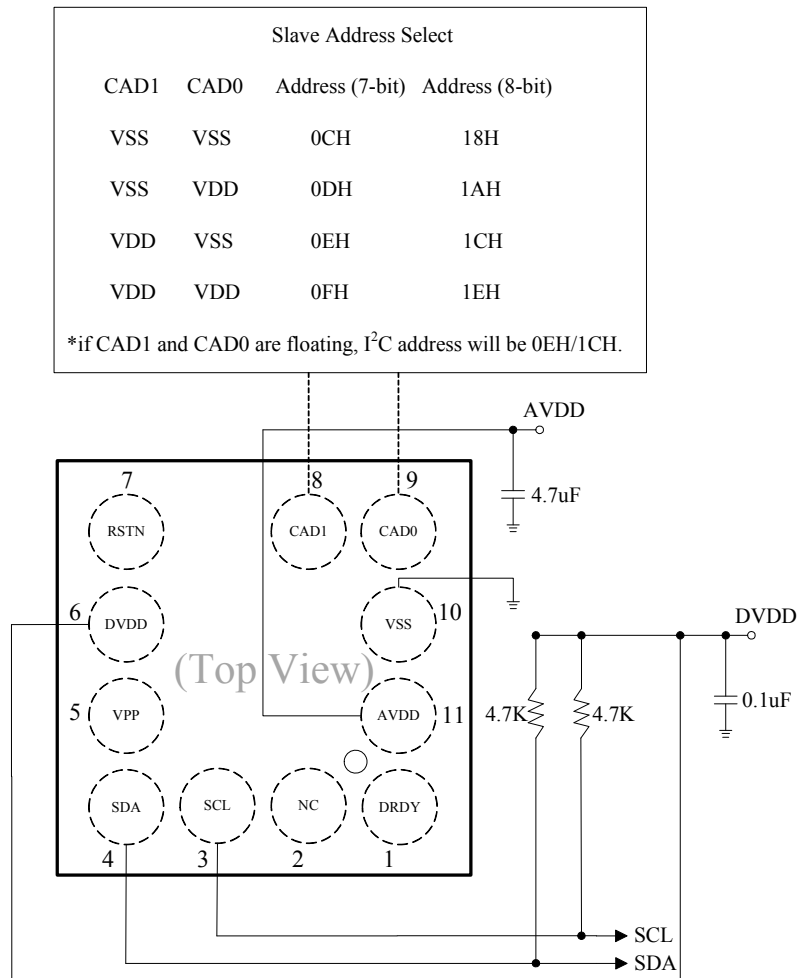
Slave Address Select

| CAD1 | CAD0 | Address (7-bit) | Address (8-bit) |
|---|---|---|---|
| VSS | VSS | 0CH | 18H |
| VSS | VDD | 0DH | 1AH |
| VDD | VSS | 0EH | 1CH |
| VDD | VDD | 0FH | 1EH |

*if CAD1 and CAD0 are floating, $I^2C$ address will be 0EH/1CH.

AVDD

4.7uF

7
RSTN

8
CAD1

9
CAD0

6
DVDD

VSS
10

DVDD

(Top View)

5
VPP

AVDD
11

4.7K

4.7K

0.1uF

SDA
4

SCL
3

NC
2

DRDY
1

SCL

SDA